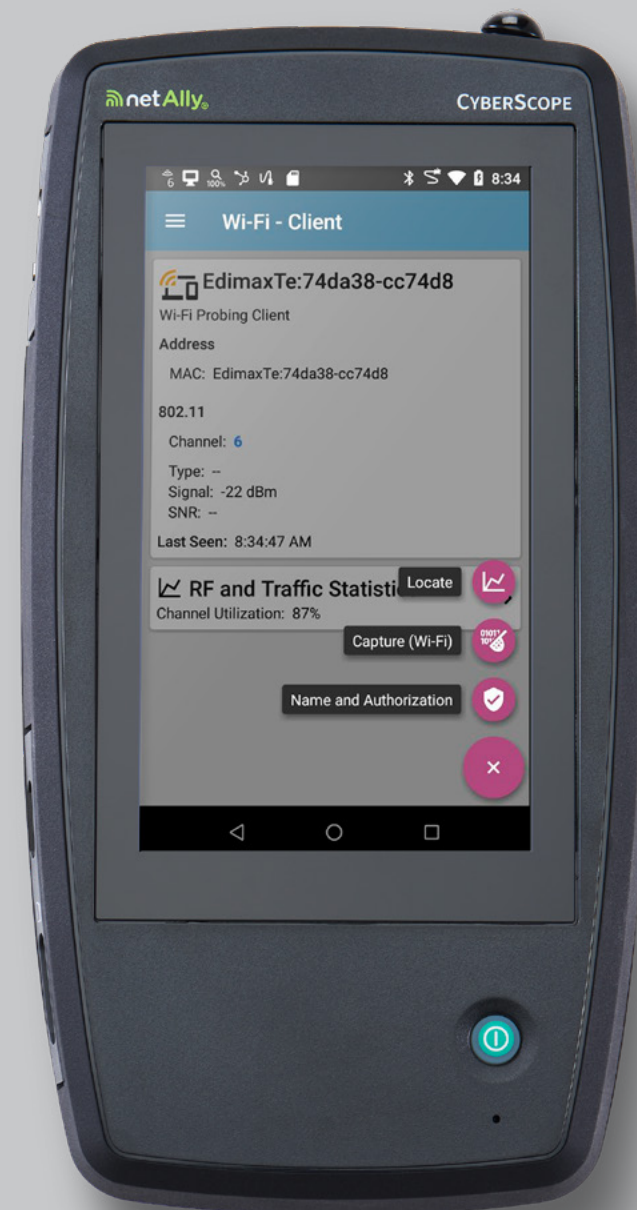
netAlly.

CYBERSCOPE

8:34

Wi-Fi - Client

EdimaxTe:74da38-cc74d8

Wi-Fi Probing Client

Address

MAC: EdimaxTe:74da38-cc74d8

802.11

Channel: 6

Type: --

Signal: -22 dBm

SNR: --

Last Seen: 8:34:47 AM

RF and Traffic Statisti

Channel Utilization: 87%

Locate

Capture (Wi-Fi)

Name and Authorization